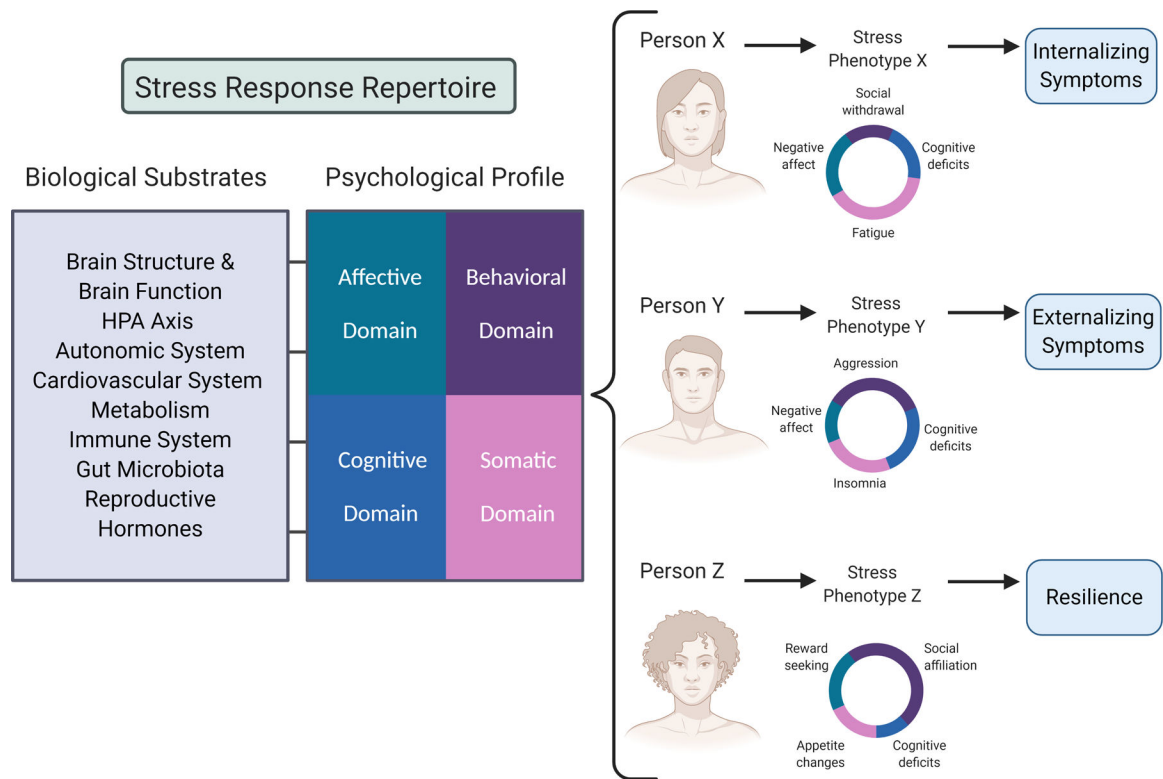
Stress Response Repertoire

Biological Substrates

Brain Structure & Brain Function
HPA Axis
Autonomic System
Cardiovascular System
Metabolism
Immune System
Gut Microbiota
Reproductive Hormones

Psychological Profile

Affective Domain

Behavioral Domain

Cognitive Domain

Somatic Domain

Person X

Stress Phenotype X

Internalizing Symptoms

Social withdrawal
Negative affect
Cognitive deficits
Fatigue

Person Y

Stress Phenotype Y

Externalizing Symptoms

Aggression
Negative affect
Cognitive deficits
Insomnia

Person Z

Stress Phenotype Z

Resilience

Reward seeking
Social affiliation
Appetite changes
Cognitive deficits